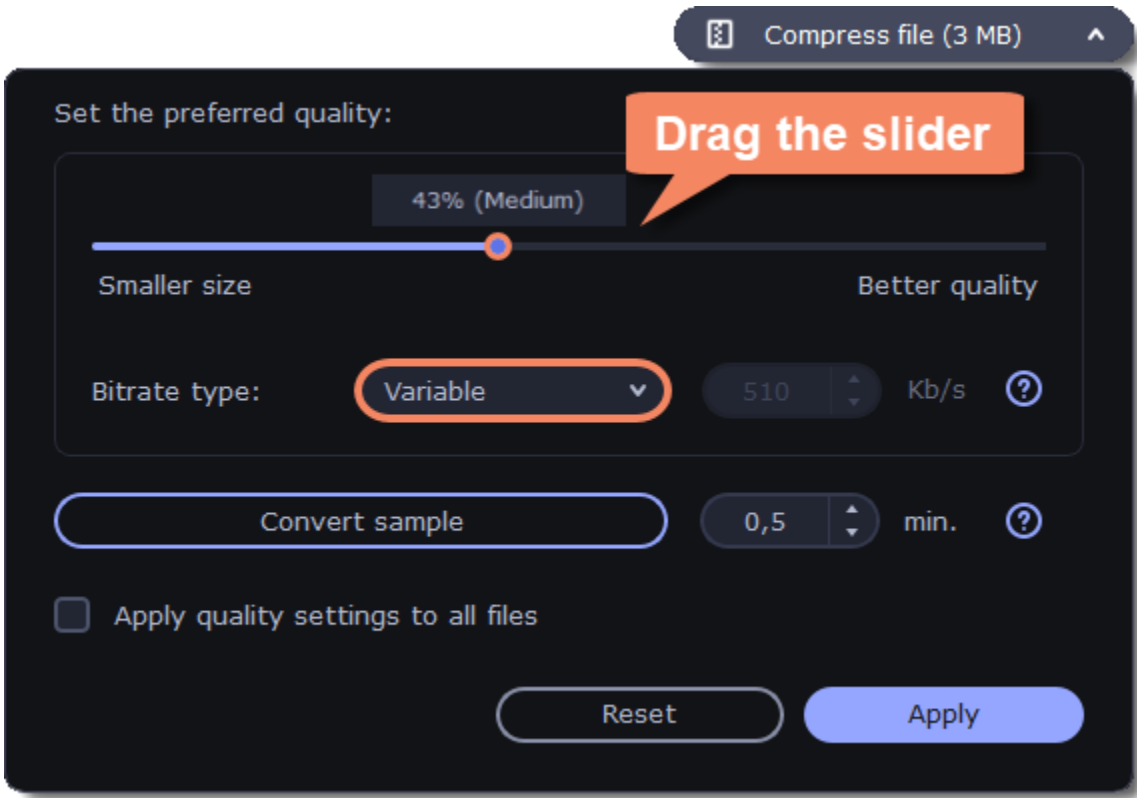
Compress file (3 MB)

Set the preferred quality:

Drag the slider

43% (Medium)

Smaller size

Better quality

Bitrate type: Variable 510 Kb/s ?

Convert sample 0,5 min. ?

Apply quality settings to all files

Reset Apply